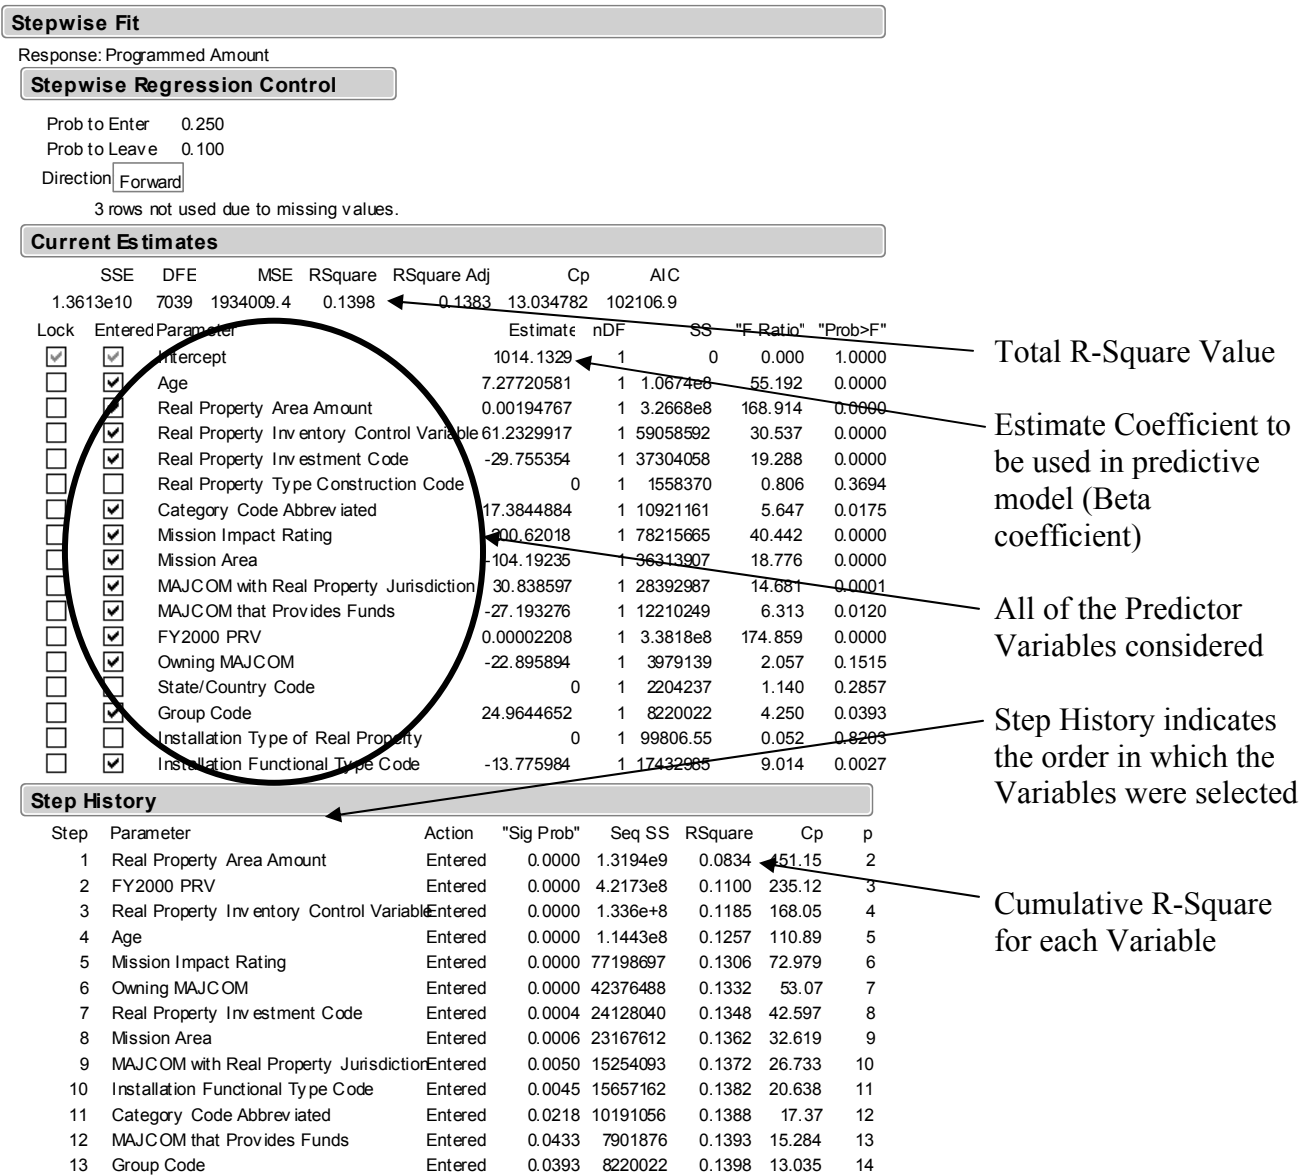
Stepwise Fit

Response: Programmed Amount

Stepwise Regression Control

Prob to Enter 0.250
Prob to Leave 0.100
Direction Forward

3 rows not used due to missing values.

Current Estimates

| SSE | DFE | MSE | RSquare | RSquare Adj | Cp | AIC |
|---|---|---|---|---|---|---|
| 1.3613e10 | 7039 | 1934009.4 | 0.1398 | 0.1383 | 13.034782 | 102106.9 |

| Lock | Entered | Parameter | Estimate | nDF | SS | "F Ratio" | "Prob>F" |
|---|---|---|---|---|---|---|---|
| ☑ | ☑ | Intercept | 1014.1329 | 1 | 0 | 0.000 | 1.0000 |
| ☐ | ☑ | Age | 7.27720581 | 1 | 1.0674e8 | 55.192 | 0.0000 |
| ☐ | ☑ | Real Property Area Amount | 0.00194767 | 1 | 3.2668e8 | 168.914 | 0.0000 |
| ☐ | ☑ | Real Property Inventory Control Variable | 61.2329917 | 1 | 59058592 | 30.537 | 0.0000 |
| ☐ | ☑ | Real Property Investment Code | -29.755354 | 1 | 37304058 | 19.288 | 0.0000 |
| ☐ | ☐ | Real Property Type Construction Code | 0 | 1 | 1558370 | 0.806 | 0.3694 |
| ☐ | ☑ | Category Code Abbreviated | 17.3844884 | 1 | 10921161 | 5.647 | 0.0175 |
| ☐ | ☑ | Mission Impact Rating | 200.62018 | 1 | 78215665 | 40.442 | 0.0000 |
| ☐ | ☑ | Mission Area | -104.19235 | 1 | 36313907 | 18.776 | 0.0000 |
| ☐ | ☑ | MAJCOM with Real Property Jurisdiction | 30.838597 | 1 | 28392987 | 14.681 | 0.0001 |
| ☐ | ☑ | MAJCOM that Provides Funds | -27.193276 | 1 | 12210249 | 6.313 | 0.0120 |
| ☐ | ☑ | FY2000 PRV | 0.00002208 | 1 | 3.3818e8 | 174.859 | 0.0000 |
| ☐ | ☑ | Owning MAJCOM | -22.895894 | 1 | 3979139 | 2.057 | 0.1515 |
| ☐ | ☐ | State/Country Code | 0 | 1 | 2204237 | 1.140 | 0.2857 |
| ☐ | ☑ | Group Code | 24.9644652 | 1 | 8220022 | 4.250 | 0.0393 |
| ☐ | ☐ | Installation Type of Real Property | 0 | 1 | 99806.55 | 0.052 | 0.8203 |
| ☐ | ☑ | Installation Functional Type Code | -13.775984 | 1 | 17432985 | 9.014 | 0.0027 |

Total R-Square Value

Estimate Coefficient to be used in predictive model (Beta coefficient)

All of the Predictor Variables considered

Step History indicates the order in which the Variables were selected

Step History

| Step | Parameter | Action | "Sig Prob" | Seq SS | RSquare | Cp | p |
|---|---|---|---|---|---|---|---|
| 1 | Real Property Area Amount | Entered | 0.0000 | 1.3194e9 | 0.0834 | 451.15 | 2 |
| 2 | FY2000 PRV | Entered | 0.0000 | 4.2173e8 | 0.1100 | 235.12 | 3 |
| 3 | Real Property Inventory Control Variable | Entered | 0.0000 | 1.336e+8 | 0.1185 | 168.05 | 4 |
| 4 | Age | Entered | 0.0000 | 1.1443e8 | 0.1257 | 110.89 | 5 |
| 5 | Mission Impact Rating | Entered | 0.0000 | 77198697 | 0.1306 | 72.979 | 6 |
| 6 | Owning MAJCOM | Entered | 0.0000 | 42376488 | 0.1332 | 53.07 | 7 |
| 7 | Real Property Investment Code | Entered | 0.0004 | 24128040 | 0.1348 | 42.597 | 8 |
| 8 | Mission Area | Entered | 0.0006 | 23167612 | 0.1362 | 32.619 | 9 |
| 9 | MAJCOM with Real Property Jurisdiction | Entered | 0.0050 | 15254093 | 0.1372 | 26.733 | 10 |
| 10 | Installation Functional Type Code | Entered | 0.0045 | 15657162 | 0.1382 | 20.638 | 11 |
| 11 | Category Code Abbreviated | Entered | 0.0218 | 10191056 | 0.1388 | 17.37 | 12 |
| 12 | MAJCOM that Provides Funds | Entered | 0.0433 | 7901876 | 0.1393 | 15.284 | 13 |
| 13 | Group Code | Entered | 0.0393 | 8220022 | 0.1398 | 13.035 | 14 |

Cumulative R-Square for each Variable